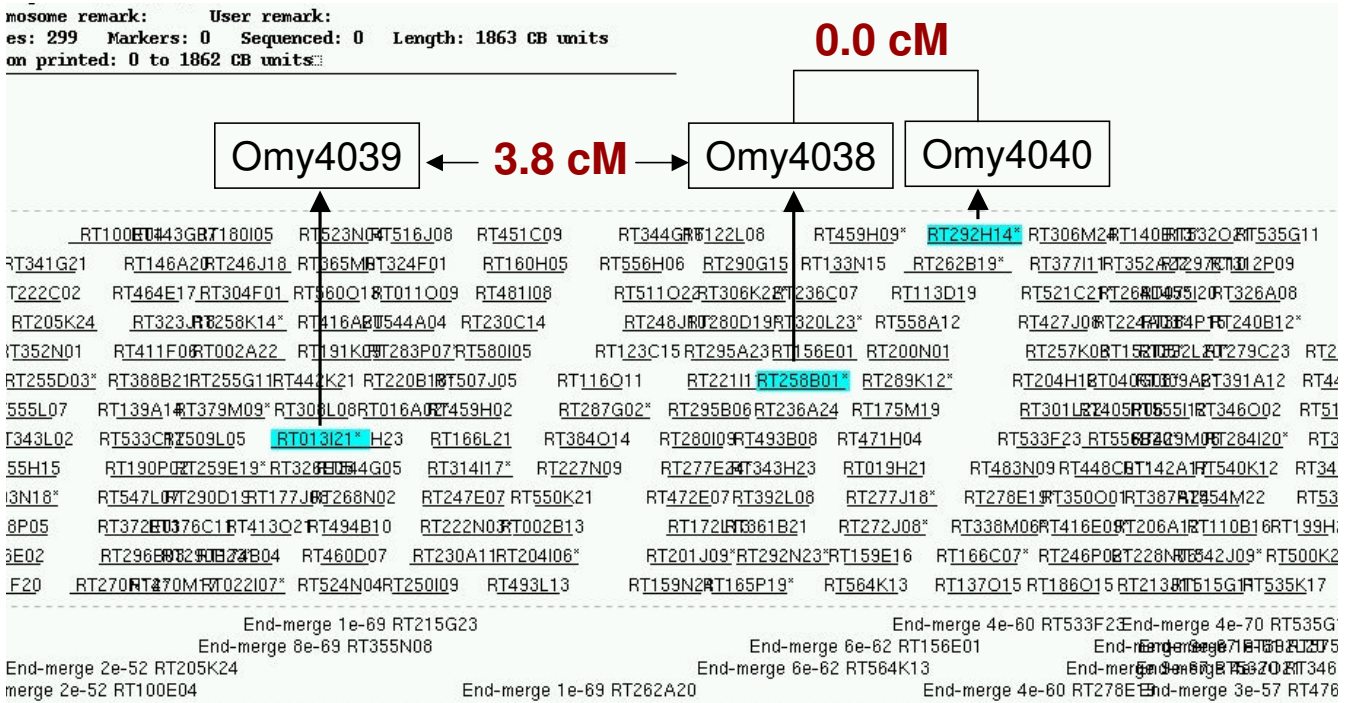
mosome remark: User remark:
es: 299 Markers: 0 Sequenced: 0 Length: 1863 CB units
on printed: 0 to 1862 CB units

0.0 cM

Omy4039 3.8 cM Omy4038 Omy4040

RT100E04 RT443G07 RT180I05 RT523N04 RT516J08 RT451C09 RT344G08 RT122L08 RT459H09* RT292H14* RT306M24 RT140E03 RT332O21 RT535G11
RT341G21 RT146A20 RT246J18 RT365M03 RT324F01 RT160H05 RT556H06 RT290G15 RT133N15 RT262B19* RT377I11 RT352A02 RT297C10 RT312P09
RT222C02 RT464E17 RT304F01 RT560O18 RT011O09 RT481I08 RT511O22 RT306K22 RT236C07 RT113D19 RT521C21 RT264D04 RT455I20 RT326A08
RT205K24 RT323J08 RT258K14* RT416A07 RT544A04 RT230C14 RT248J07 RT280D19 RT320L23* RT558A12 RT427J08 RT224A03 RT364P16 RT240B12*
RT352N01 RT411F06 RT002A22 RT191K09 RT283P07* RT580I05 RT123C15 RT295A23 RT156E01 RT200N01 RT257K08 RT152L20 RT279C23 RT2
RT255D03* RT388B21 RT255G11 RT442K21 RT220B18 RT507J05 RT116O11 RT221I1 RT258B01* RT289K12* RT204H12 RT040G03 RT109A8 RT391A12 RT44
RT555L07 RT139A14 RT379M09* RT308L08 RT016A02 RT459H02 RT287G02* RT295B06 RT236A24 RT175M19 RT301L02 RT405P05 RT555I1 RT346O02 RT51
RT343L02 RT533C07 RT509L05 RT013I21* H23 RT166L21 RT384O14 RT280I09 RT493B08 RT471H04 RT533F23 RT556B23 RT429M06 RT284I20* RT3
RT55H15 RT190P02 RT259E19* RT326H05 RT544G05 RT314I17* RT227N09 RT277E24 RT343H23 RT019H21 RT483N09 RT448C01 RT142A1 RT540K12 RT34
RT3N18* RT547L07 RT290D15 RT177J06 RT268N02 RT247E07 RT550K21 RT472E07 RT392L08 RT277J18* RT278E19 RT350O01 RT387A22 RT454M22 RT53
RT8P05 RT372E03 RT376C1 RT413O21 RT494B10 RT222N03 RT002B13 RT172L03 RT361B21 RT272J08* RT338M06 RT416E09* RT206A1 RT110B16 RT199H
RT6E02 RT296B03 RT279E24 RT274B04 RT460D07 RT230A11 RT204I06* RT201J09* RT292N23* RT159E16 RT166C07* RT246P02 RT228N05 RT542J09* RT500K2
F20 RT270N24 RT270M17 RT022I07* RT524N04 RT250I09 RT493L13 RT159N24 RT165P19* RT564K13 RT137O15 RT186O15 RT213B11 RT515G1 RT535K17

End-merge 1e-69 RT215G23
End-merge 8e-69 RT355N08
End-merge 2e-52 RT205K24
merge 2e-52 RT100E04
End-merge 1e-69 RT262A20
End-merge 6e-62 RT156E01
End-merge 6e-62 RT564K13
End-merge 4e-60 RT533F23 End-merge 4e-70 RT535G
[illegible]
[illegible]
End-merge 4e-60 RT278E19 End-merge 3e-57 RT476